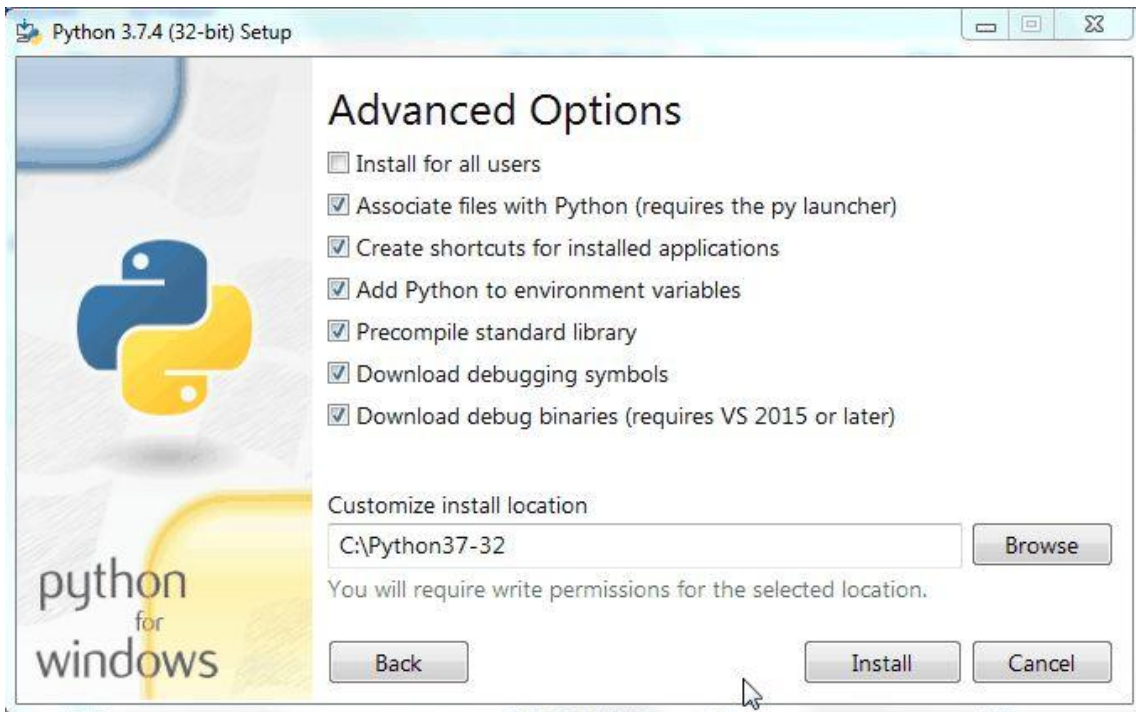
Python 3.7.4 (32-bit) Setup

Advanced Options

Install for all users

Associate files with Python (requires the py launcher)

Create shortcuts for installed applications

Add Python to environment variables

Precompile standard library

Download debugging symbols

Download debug binaries (requires VS 2015 or later)

Customize install location

C:\Python37-32

Browse

You will require write permissions for the selected location.

python for windows

Back

Install

Cancel